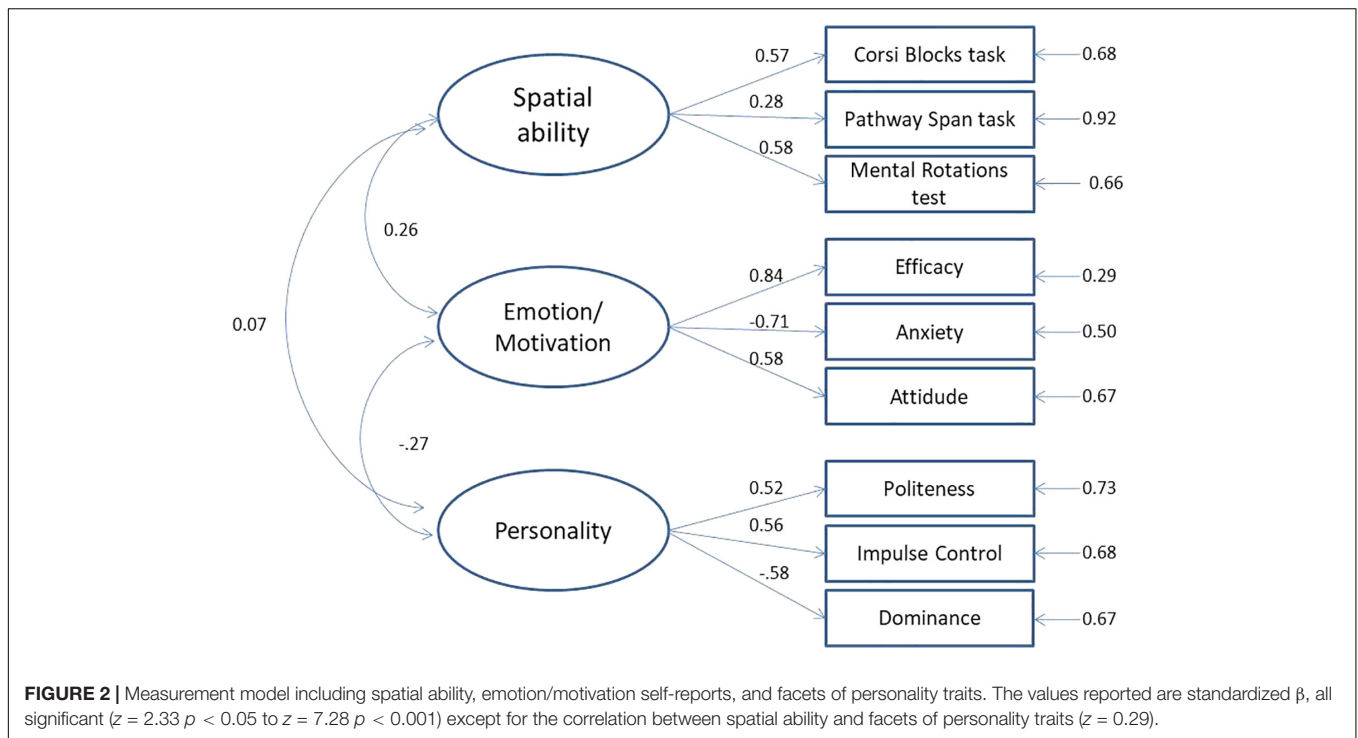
Spatial ability

0.57
Corsi Blocks task
0.68

0.28
Pathway Span task
0.92

0.58
Mental Rotations test
0.66

0.26

0.07

Emotion/ Motivation

0.84
Efficacy
0.29

-0.71
Anxiety
0.50

0.58
Attidude
0.67

-.27

Personality

0.52
Politeness
0.73

0.56
Impulse Control
0.68

-.58
Dominance
0.67

**FIGURE 2 |** Measurement model including spatial ability, emotion/motivation self-reports, and facets of personality traits. The values reported are standardized β, all significant ($z$ = 2.33 $p$ < 0.05 to $z$ = 7.28 $p$ < 0.001) except for the correlation between spatial ability and facets of personality traits ($z$ = 0.29).